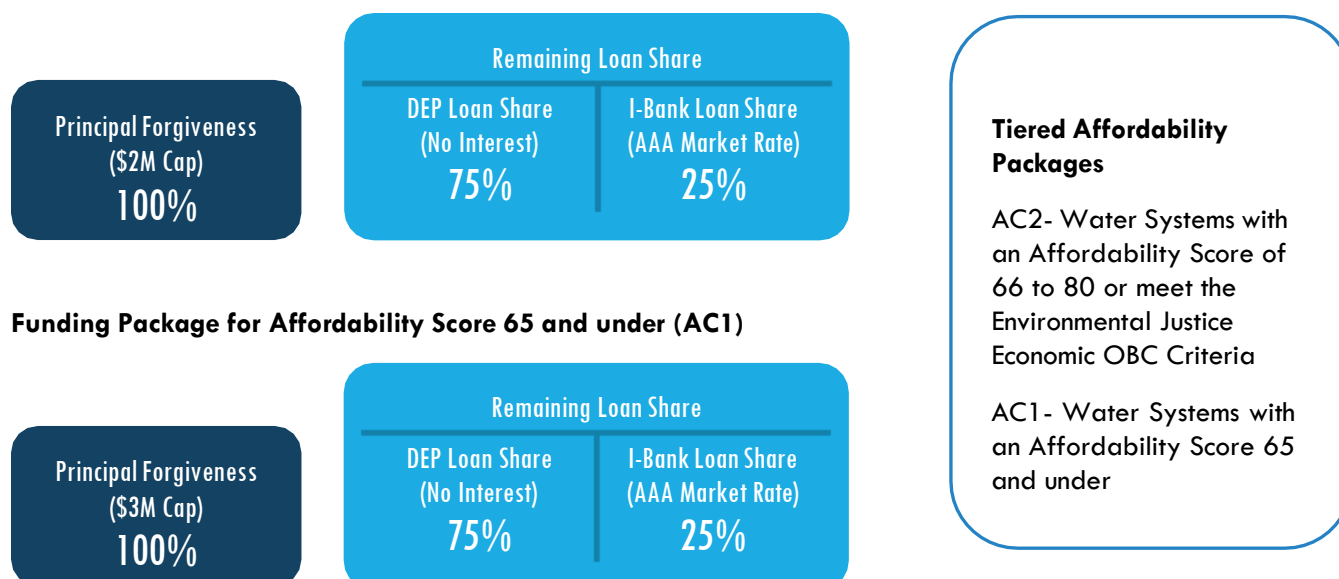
Principal Forgiveness
($2M Cap)
100%

Remaining Loan Share

| DEP Loan Share (No Interest) | I-Bank Loan Share (AAA Market Rate) |
|---|---|
| 75% | 25% |

Funding Package for Affordability Score 65 and under (AC1)

Principal Forgiveness
($3M Cap)
100%

Remaining Loan Share

| DEP Loan Share (No Interest) | I-Bank Loan Share (AAA Market Rate) |
|---|---|
| 75% | 25% |

Tiered Affordability Packages

AC2- Water Systems with an Affordability Score of 66 to 80 or meet the Environmental Justice Economic OBC Criteria

AC1- Water Systems with an Affordability Score 65 and under